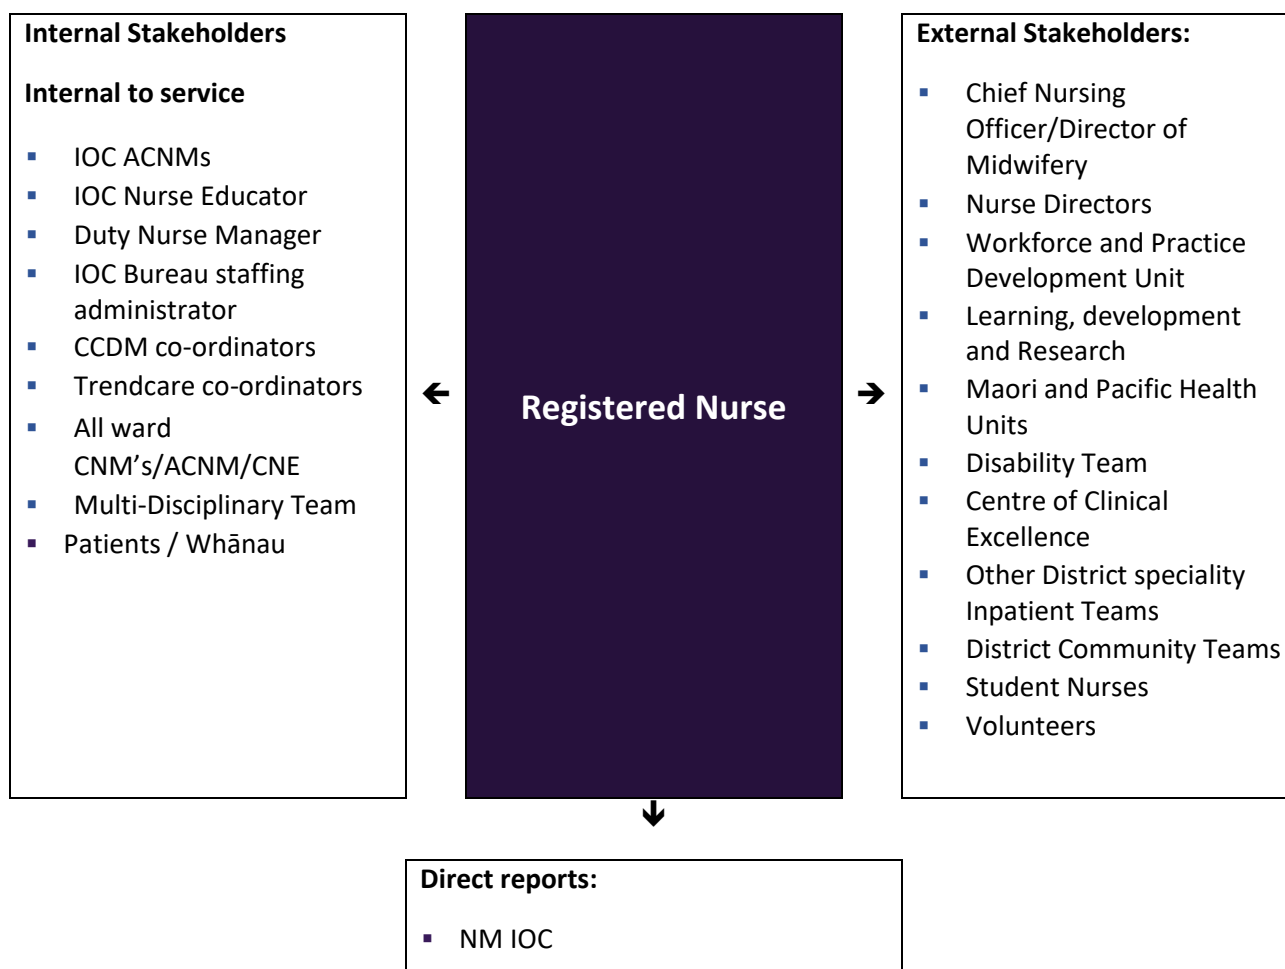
Internal Stakeholders

Internal to service

- IOC ACNMs
- IOC Nurse Educator
- Duty Nurse Manager
- IOC Bureau staffing administrator
- CCDM co-ordinators
- Trendcare co-ordinators
- All ward CNM's/ACNM/CNE
- Multi-Disciplinary Team
- Patients / Whānau

Registered Nurse

External Stakeholders:

- Chief Nursing Officer/Director of Midwifery
- Nurse Directors
- Workforce and Practice Development Unit
- Learning, development and Research
- Maori and Pacific Health Units
- Disability Team
- Centre of Clinical Excellence
- Other District speciality Inpatient Teams
- District Community Teams
- Student Nurses
- Volunteers

Direct reports:

- NM IOC